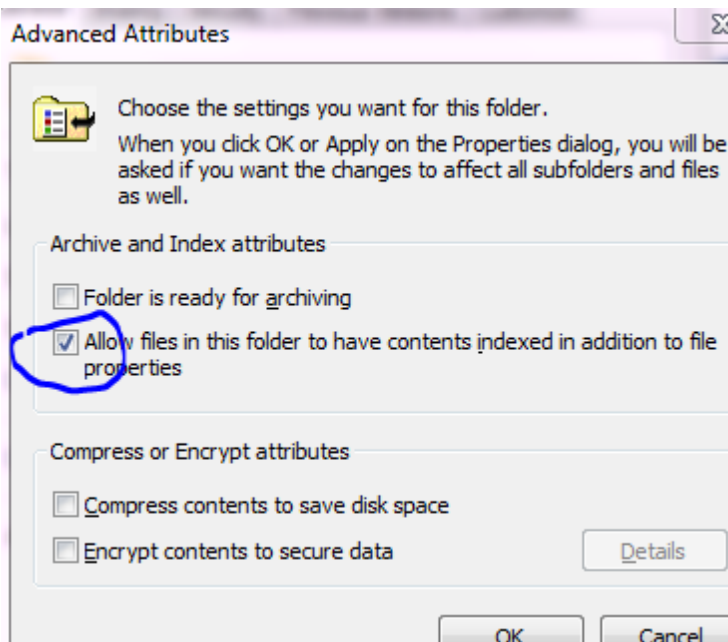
Advanced Attributes

Choose the settings you want for this folder.

When you click OK or Apply on the Properties dialog, you will be asked if you want the changes to affect all subfolders and files as well.

Archive and Index attributes

Folder is ready for archiving

Allow files in this folder to have contents indexed in addition to file properties

Compress or Encrypt attributes

Compress contents to save disk space

Encrypt contents to secure data

Details

OK

Cancel